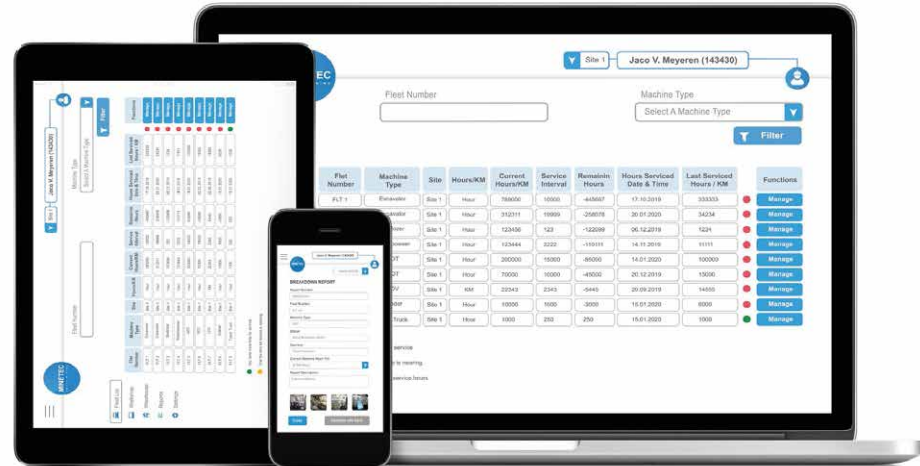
TEC

Site 1

Jaco V. Meyeren (143430)

Fleet Number

Machine Type

Select A Machine Type

Filter

| Fleet Number | Machine Type | Site | Hours/KM | Current Hours/KM | Service Interval | Remainin Hours | Hours Serviced Date & Time | Last Serviced Hours / KM | | Functions |
|---|---|---|---|---|---|---|---|---|---|---|
| FLT 1 | Excavator | Site 1 | Hour | 789000 | 10000 | -445667 | 17.10.2019 | 333333 | | Manage |
| | avator | Site 1 | Hour | 312311 | 10000 | -258078 | 20.01.2020 | 34234 | | Manage |
| | ozer | Site 1 | Hour | 123456 | 123 | -122099 | 06.12.2019 | 1234 | | Manage |
| | ower | Site 1 | Hour | 133444 | 2222 | -110111 | 14.11.2019 | 11111 | | Manage |
| | DT | Site 1 | Hour | 200000 | 10000 | -90000 | 14.01.2020 | 100000 | | Manage |
| | DT | Site 1 | Hour | 70000 | 10000 | -45000 | 20.12.2019 | 15000 | | Manage |
| | OV | Site 1 | KM | 23343 | 2343 | -5445 | 20.09.2019 | 14555 | | Manage |
| | ader | Site 1 | Hour | 10000 | 1000 | -3000 | 15.01.2020 | 6000 | | Manage |
| | Truck | Site 1 | Hour | 1000 | 250 | 250 | 15.01.2020 | 1000 | | Manage |

service

is nearing

service hours

Jaco V. Meyeren (143430)

BREAKDOWN REPORT

Fleet Number

Machine Type

Driver

Service

Current Machine Hours/KM

Report Description

MINETEC

Fleet List

Functions

Manage

Filter

Fleet Number

Machine Type

Site